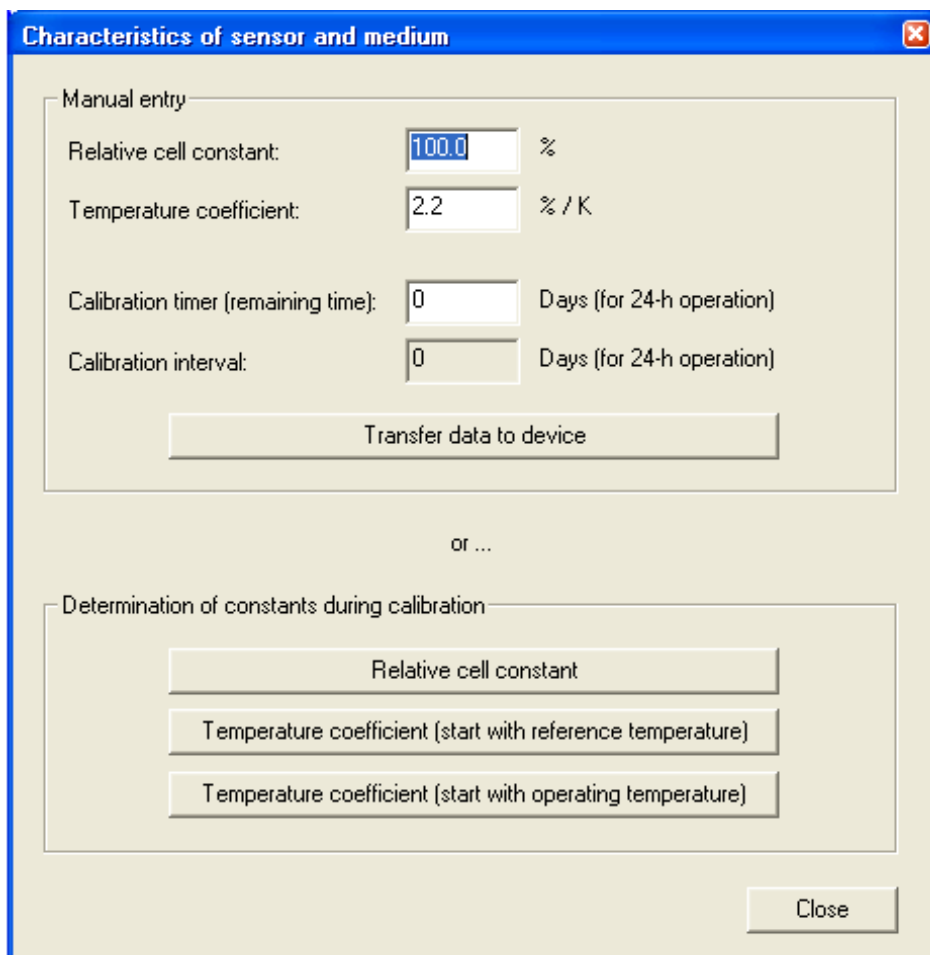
Characteristics of sensor and medium

Manual entry

Relative cell constant: 100.0 %

Temperature coefficient: 2.2 % / K

Calibration timer (remaining time): 0 Days (for 24-h operation)

Calibration interval: 0 Days (for 24-h operation)

Transfer data to device

or ...

Determination of constants during calibration

Relative cell constant

Temperature coefficient (start with reference temperature)

Temperature coefficient (start with operating temperature)

Close